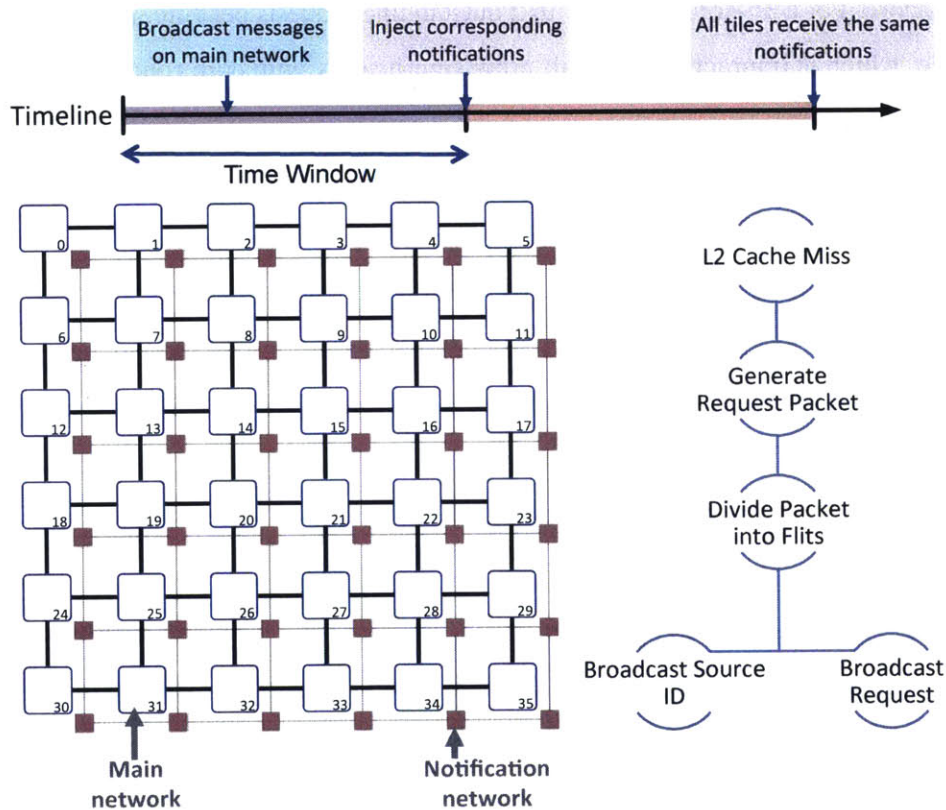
Broadcast messages on main network

Inject corresponding notifications

All tiles receive the same notifications

Timeline

Time Window

0 1 2 3 4 5
6 7 8 9 10 11
12 13 14 15 16 17
18 19 20 21 22 23
24 25 26 27 28 29
30 31 32 33 34 35

Main network

Notification network

L2 Cache Miss

Generate Request Packet

Divide Packet into Flits

Broadcast Source ID

Broadcast Request